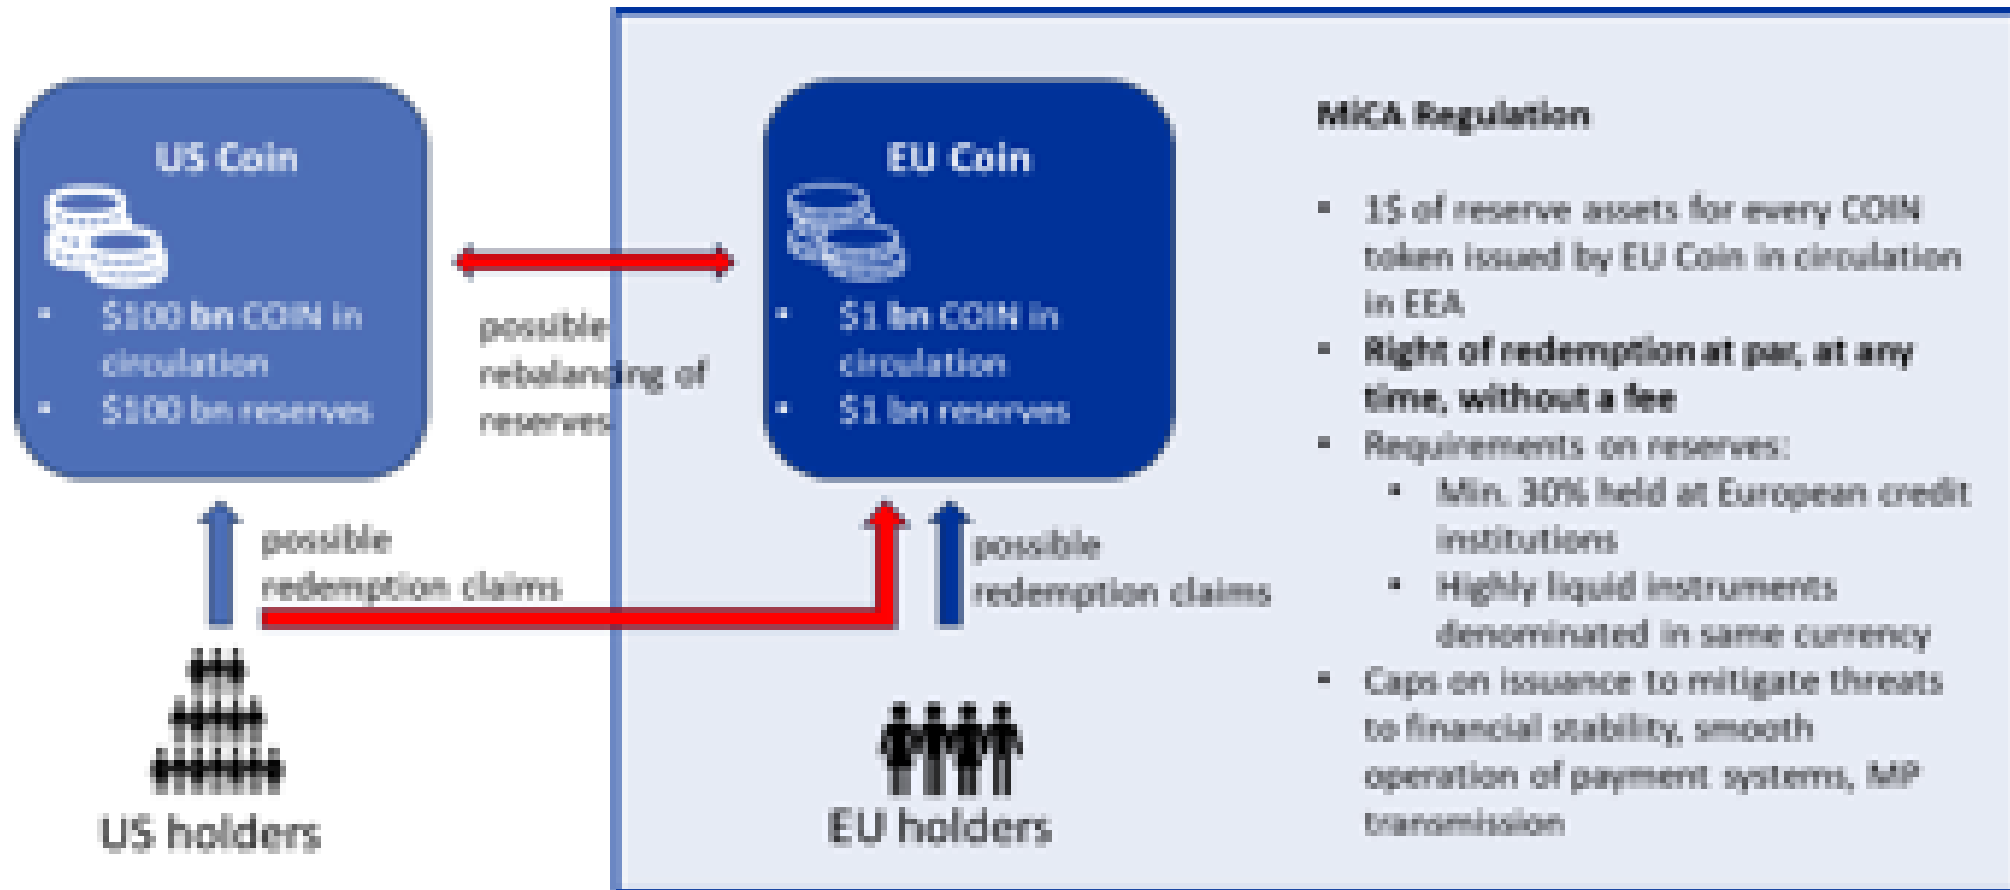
US Coin

- $100 bn COIN in circulation
- $100 bn reserves

possible rebalancing of reserves

EU Coin

- $1 bn COIN in circulation
- $1 bn reserves

possible redemption claims

possible redemption claims

US holders

EU holders

MiCA Regulation

- 1$ of reserve assets for every COIN token issued by EU Coin in circulation in EEA
- **Right of redemption at par, at any time, without a fee**
- Requirements on reserves:
  - Min. 30% held at European credit institutions
  - Highly liquid instruments denominated in same currency
- Caps on issuance to mitigate threats to financial stability, smooth operation of payment systems, MP transmission